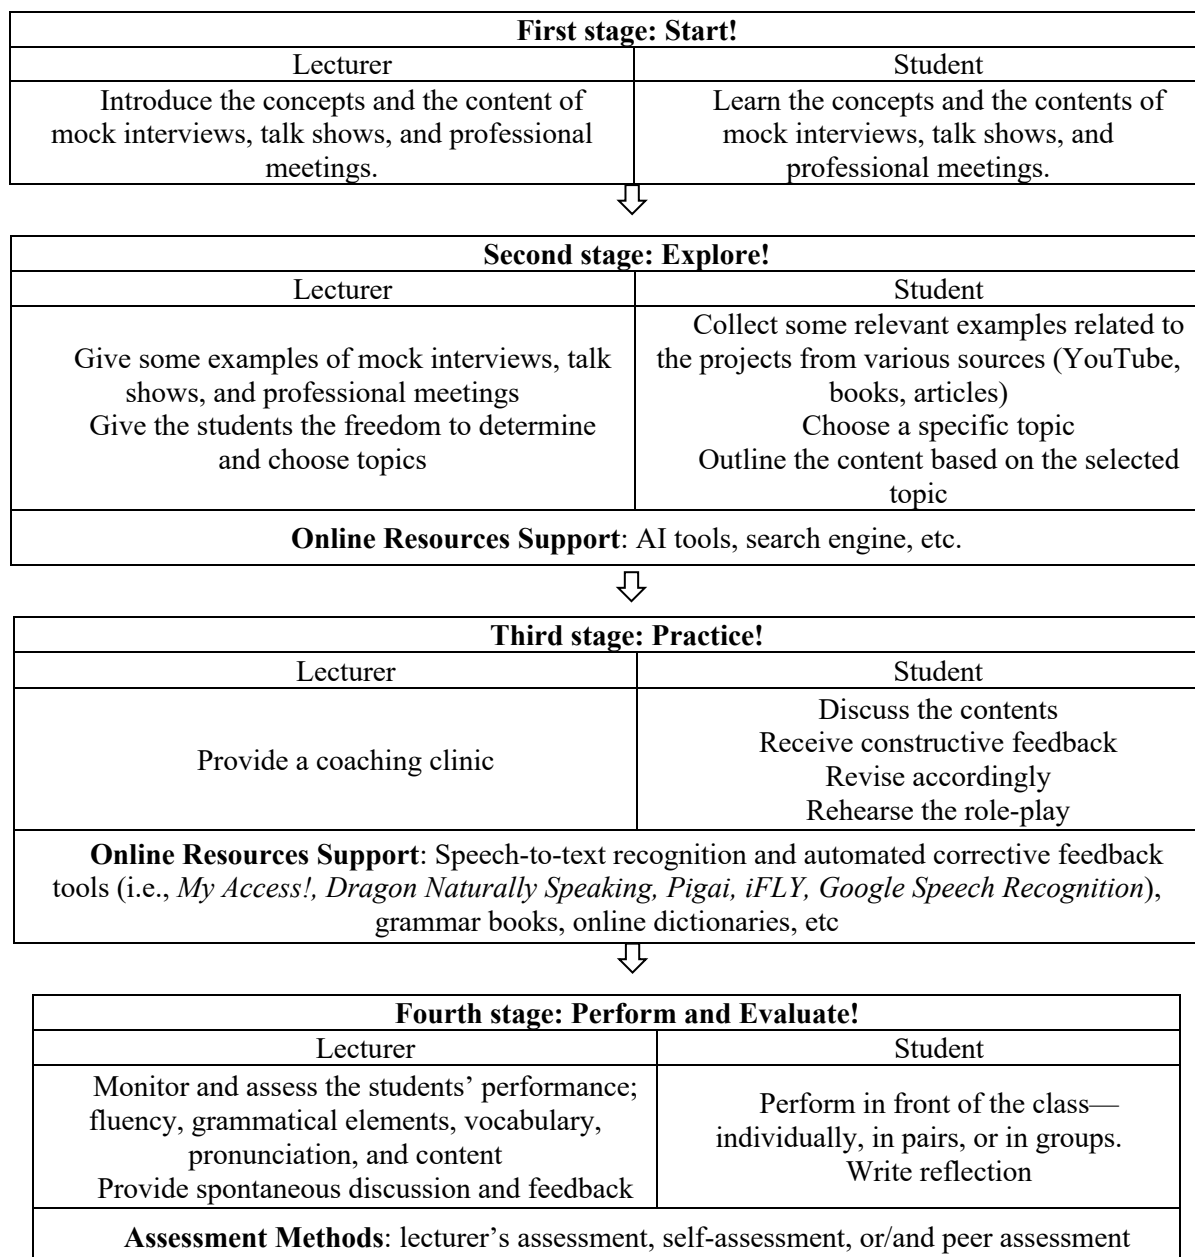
| First stage: Start! | |
|---|---|
| Lecturer | Student |
| Introduce the concepts and the content of mock interviews, talk shows, and professional meetings. | Learn the concepts and the contents of mock interviews, talk shows, and professional meetings. |

| Second stage: Explore! | |
|---|---|
| Lecturer | Student |
| Give some examples of mock interviews, talk shows, and professional meetings<br>Give the students the freedom to determine and choose topics | Collect some relevant examples related to the projects from various sources (YouTube, books, articles)<br>Choose a specific topic<br>Outline the content based on the selected topic |
| **Online Resources Support**: AI tools, search engine, etc. | |

| Third stage: Practice! | |
|---|---|
| Lecturer | Student |
| Provide a coaching clinic | Discuss the contents<br>Receive constructive feedback<br>Revise accordingly<br>Rehearse the role-play |
| **Online Resources Support**: Speech-to-text recognition and automated corrective feedback tools (i.e., *My Access!, Dragon Naturally Speaking, Pigai, iFLY, Google Speech Recognition*), grammar books, online dictionaries, etc | |

| Fourth stage: Perform and Evaluate! | |
|---|---|
| Lecturer | Student |
| Monitor and assess the students' performance; fluency, grammatical elements, vocabulary, pronunciation, and content<br>Provide spontaneous discussion and feedback | Perform in front of the class—individually, in pairs, or in groups.<br>Write reflection |
| **Assessment Methods**: lecturer's assessment, self-assessment, or/and peer assessment | |